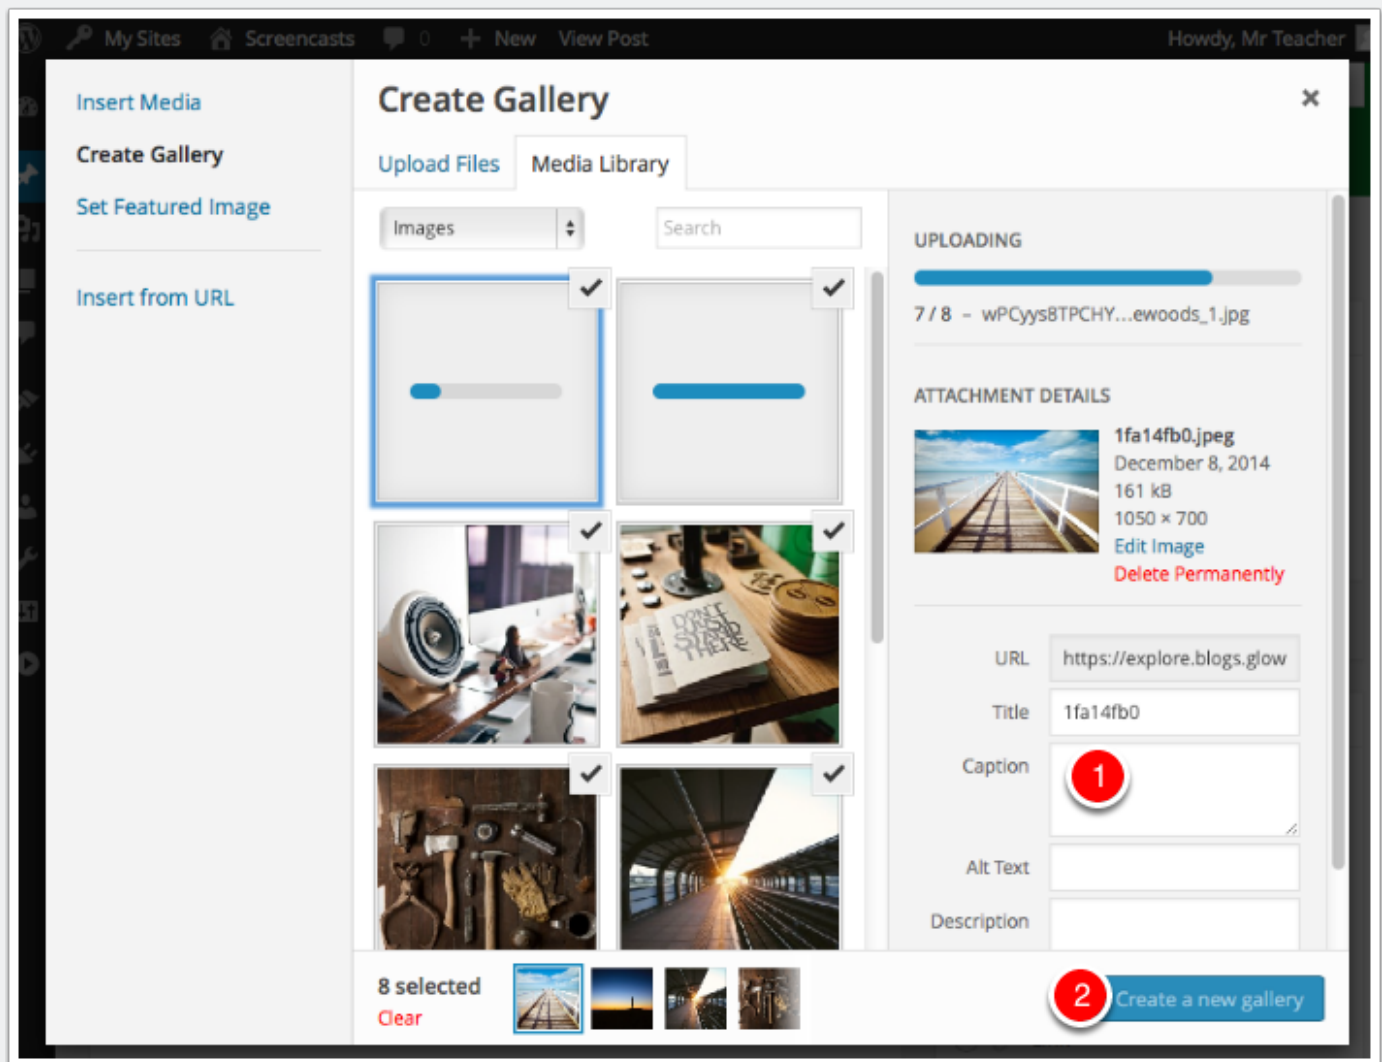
My Sites Screencasts 0 New View Post Howdy, Mr Teacher

Insert Media
Create Gallery
Set Featured Image
Insert from URL

Create Gallery
×
Upload Files
Media Library

Images
Search

UPLOADING
7 / 8 – wPCyysBTPCHY...ewoods_1.jpg

ATTACHMENT DETAILS
1fa14fb0.jpeg
December 8, 2014
161 kB
1050 × 700
Edit Image
Delete Permanently

URL https://explore.blogs.glow
Title 1fa14fb0
Caption
1
Alt Text
Description

8 selected
Clear
2
Create a new gallery